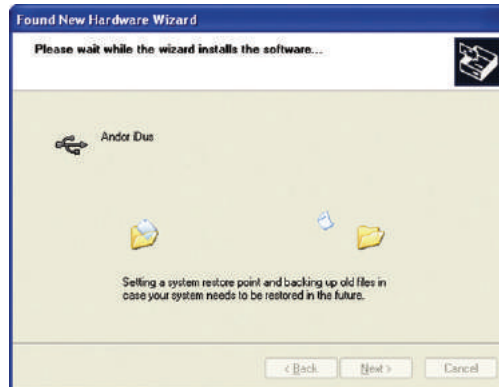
Found New Hardware Wizard

Please wait while the wizard installs the software...

Andor iDus

Setting a system restore point and backing up old files in case your system needs to be restored in the future.

< Back Next > Cancel